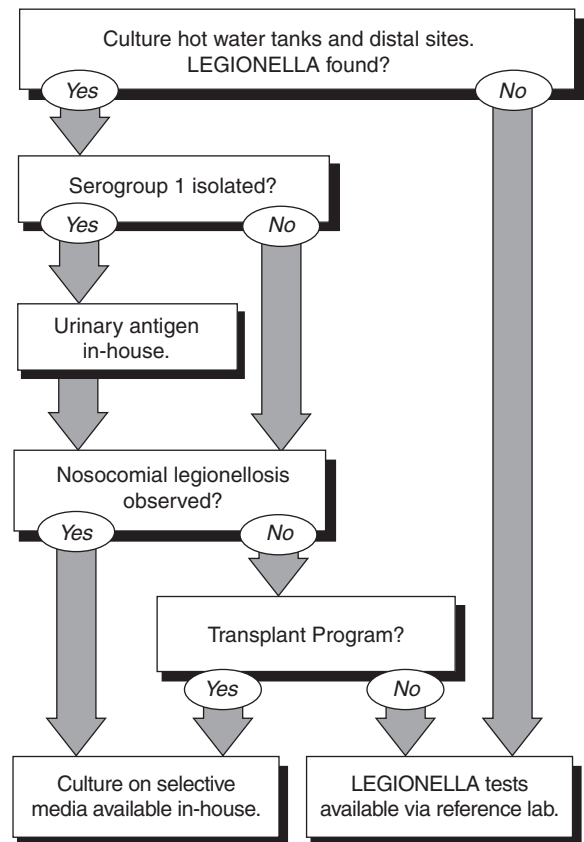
Culture hot water tanks and distal sites. LEGIONELLA found?

Yes

No

Serogroup 1 isolated?

Yes

No

Urinary antigen in-house.

Nosocomial legionellosis observed?

Yes

No

Transplant Program?

Yes

No

Culture on selective media available in-house.

LEGIONELLA tests available via reference lab.